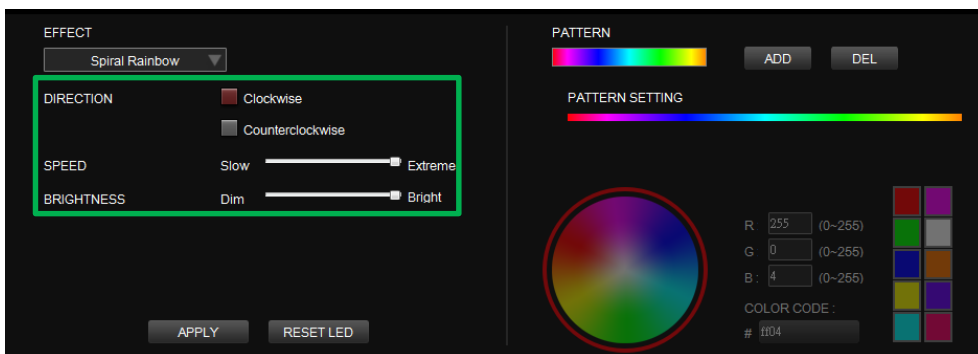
EFFECT

Spiral Rainbow

DIRECTION

Clockwise

Counterclockwise

SPEED

Slow

Extreme

BRIGHTNESS

Dim

Bright

APPLY

RESET LED

PATTERN

ADD

DEL

PATTERN SETTING

R 255 (0~255)

G 0 (0~255)

B : 4 (0~255)

COLOR CODE :

# ff04